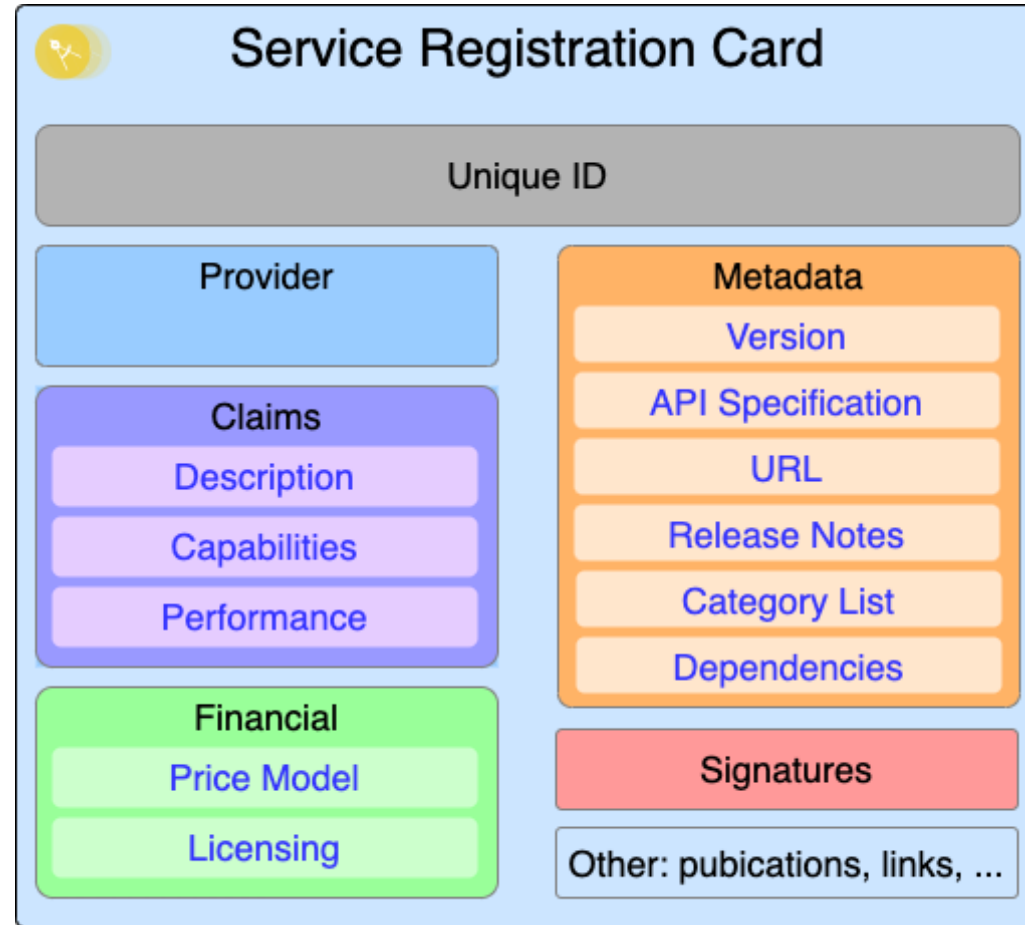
Service Registration Card

Unique ID

Provider

Claims

Description

Capabilities

Performance

Financial

Price Model

Licensing

Metadata

Version

API Specification

URL

Release Notes

Category List

Dependencies

Signatures

Other: pubications, links, ...